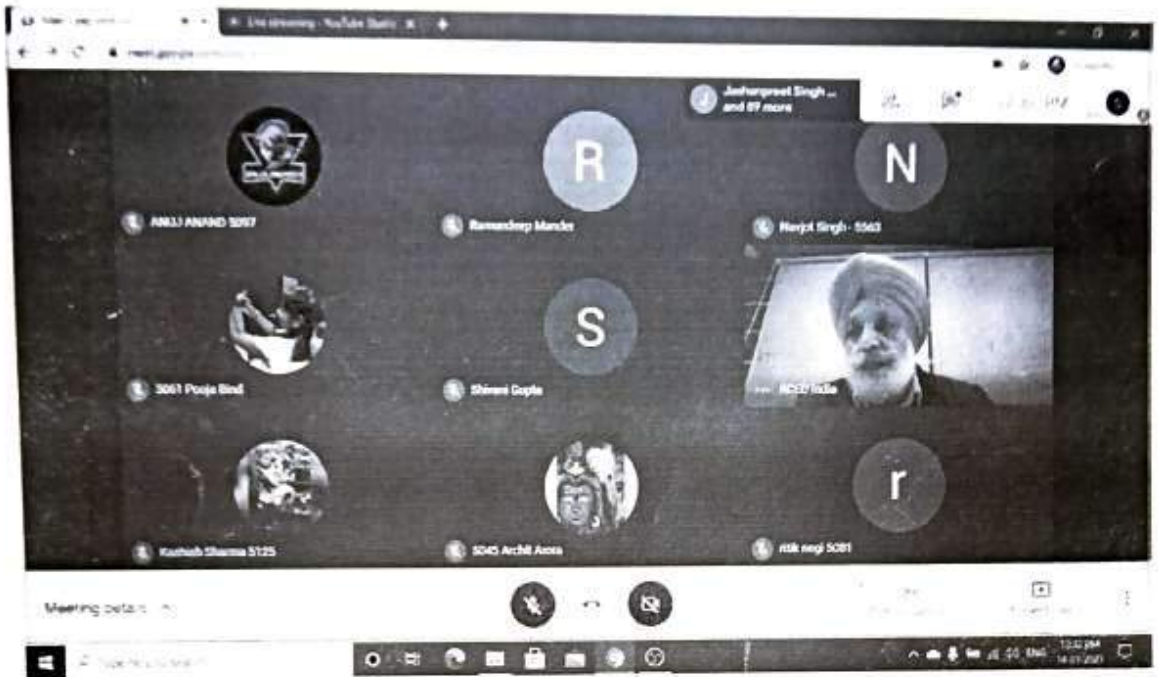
Live streaming - YouTube Studio

meet.google.com

Jashanpreet Singh ... and 89 more

R

N

ANUJ ANAND 5097

Ramandeep Mander

Navjot Singh - 5563

S

5061 Pooja Bind

Shivani Gupta

RCCD India

r

Kushagh Sharma 5125

5045 Archit Arora

ritik negi 5081

Meeting details

Type here to search

ENG

1:32 PM

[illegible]